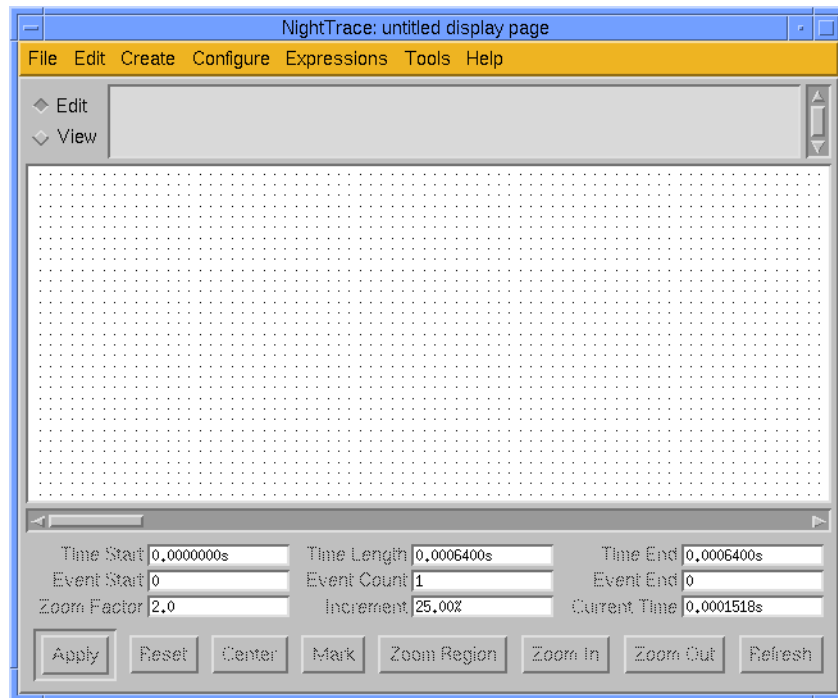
NightTrace: untitled display page

File Edit Create Configure Expressions Tools Help

Edit
View

Time Start 0.0000000s
Time Length 0.0006400s
Time End 0.0006400s
Event Start 0
Event Count 1
Event End 0
Zoom Factor 2.0
Increment 25.00%
Current Time 0.0001518s

Apply Reset Center Mark Zoom Region Zoom In Zoom Out Refresh